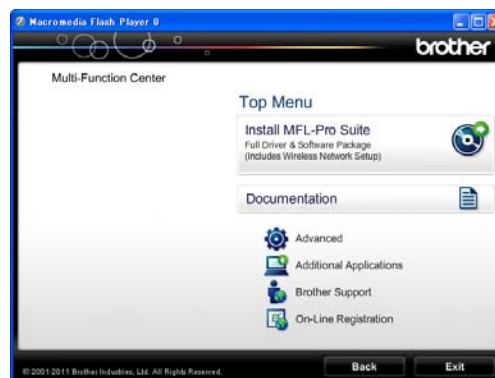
Macromedia Flash Player 8

brother

Multi-Function Center

Top Menu

Install MFL-Pro Suite
Full Driver & Software Package
(Includes Wireless Network Setup)

Documentation

Advanced

Additional Applications

Brother Support

On-Line Registration

©2001-2011 Brother Industries, Ltd. All Rights Reserved.

Back

Exit